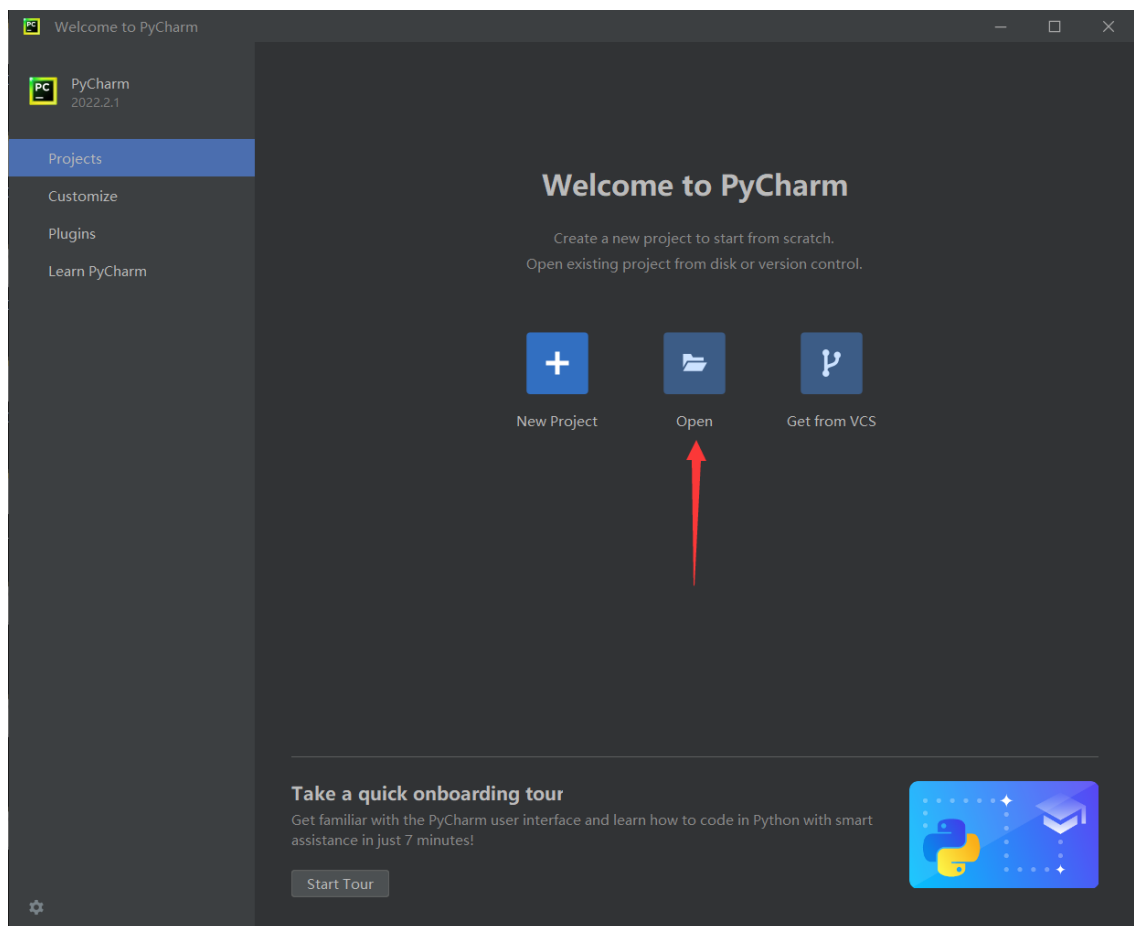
PC Welcome to PyCharm

PC PyCharm
2022.2.1

Projects
Customize
Plugins
Learn PyCharm

Welcome to PyCharm

Create a new project to start from scratch.
Open existing project from disk or version control.

New Project
Open
Get from VCS

Take a quick onboarding tour
Get familiar with the PyCharm user interface and learn how to code in Python with smart assistance in just 7 minutes!

Start Tour